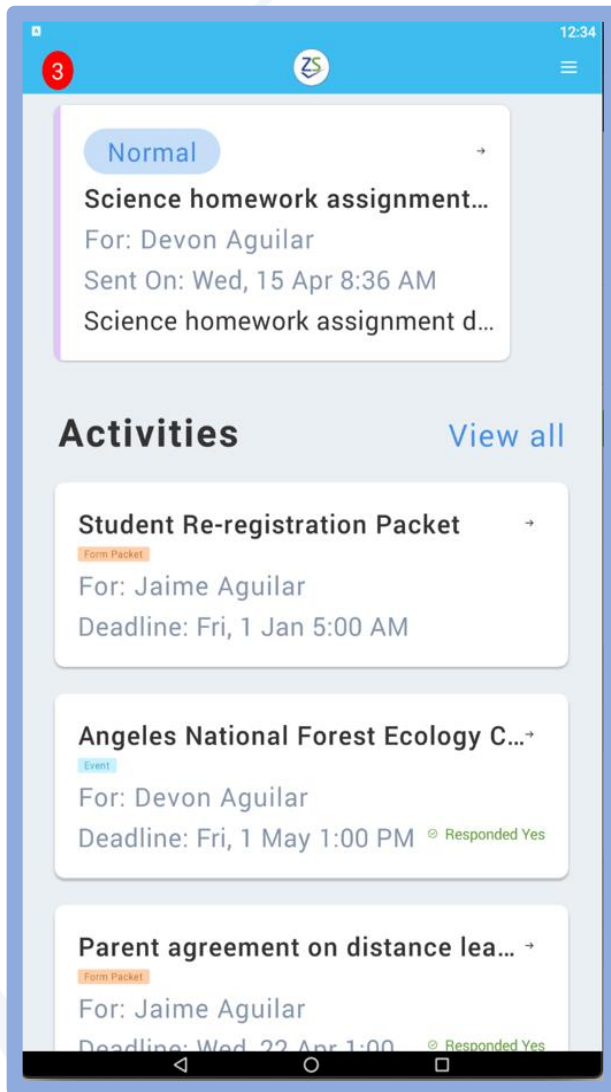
12:34

3

ZS

Normal

Science homework assignment…

For: Devon Aguilar

Sent On: Wed, 15 Apr 8:36 AM

Science homework assignment d…

Activities

View all

Student Re-registration Packet

Form Packet

For: Jaime Aguilar

Deadline: Fri, 1 Jan 5:00 AM

Angeles National Forest Ecology C…

Event

For: Devon Aguilar

Deadline: Fri, 1 May 1:00 PM

Responded Yes

Parent agreement on distance lea…

Form Packet

For: Jaime Aguilar

Deadline: Wed, 22 Apr 1:00

Responded Yes